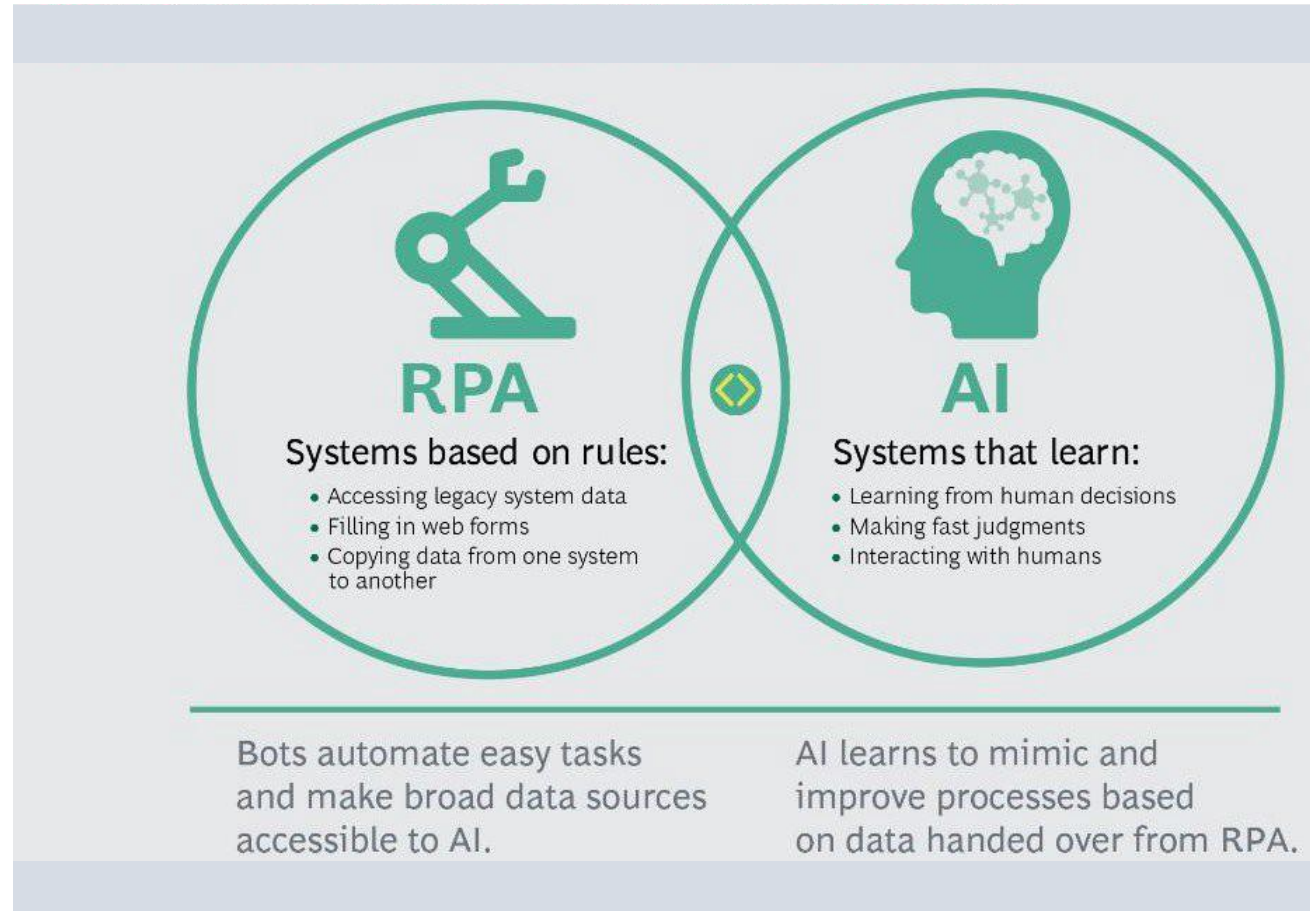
RPA

Systems based on rules:

- Accessing legacy system data
- Filling in web forms
- Copying data from one system to another

AI

Systems that learn:

- Learning from human decisions
- Making fast judgments
- Interacting with humans

Bots automate easy tasks and make broad data sources accessible to AI.

AI learns to mimic and improve processes based on data handed over from RPA.